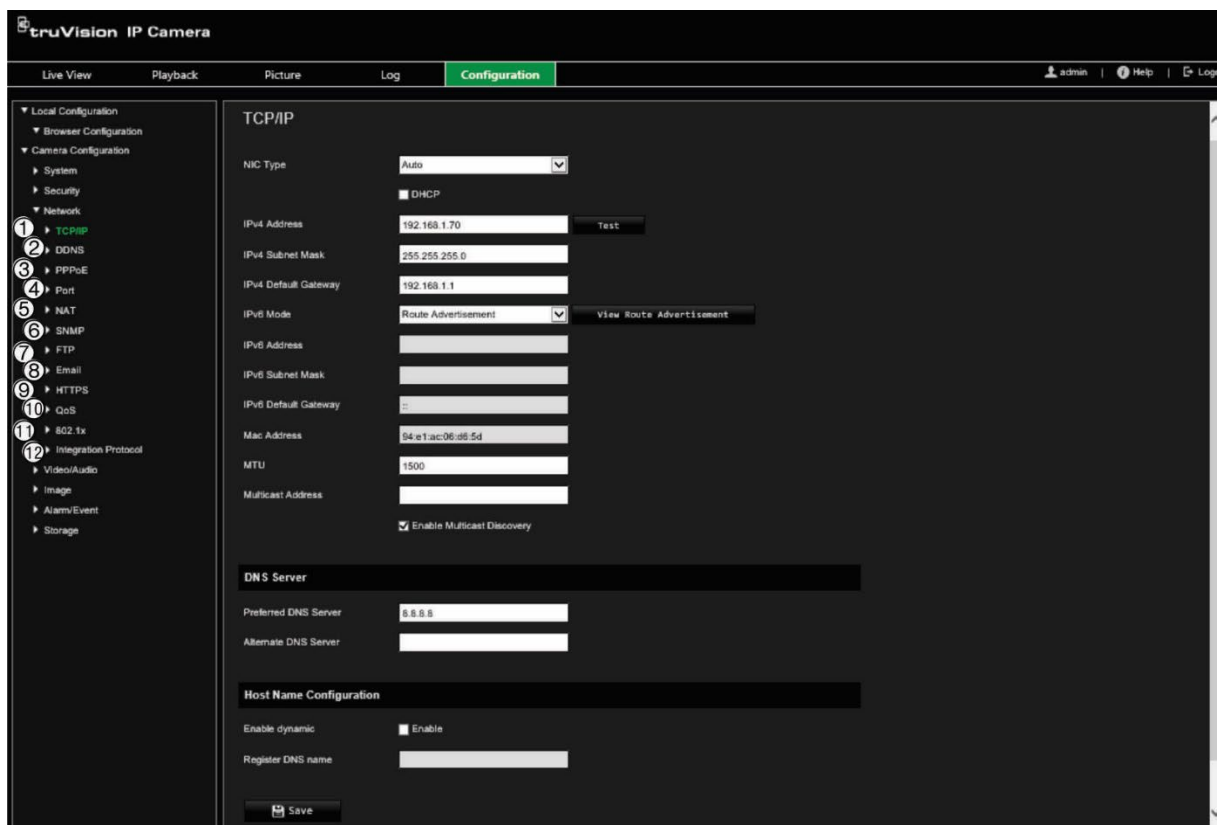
truVision IP Camera

Live View Playback Picture Log Configuration

admin | Help | Log

▼ Local Configuration
▼ Browser Configuration
▼ Camera Configuration
▸ System
▸ Security
▼ Network
1 ▸ TCP/IP
2 ▸ DDNS
3 ▸ PPPoE
4 ▸ Port
5 ▸ NAT
6 ▸ SNMP
7 ▸ FTP
8 ▸ Email
9 ▸ HTTPS
10 ▸ QoS
11 ▸ 802.1x
12 ▸ Integration Protocol
▸ Video/Audio
▸ Image
▸ Alarm/Event
▸ Storage

TCP/IP

NIC Type Auto

DHCP

IPv4 Address 192.168.1.70 Test

IPv4 Subnet Mask 255.255.255.0

IPv4 Default Gateway 192.168.1.1

IPv6 Mode Route Advertisement View Route Advertisement

IPv6 Address

IPv6 Subnet Mask

IPv6 Default Gateway ::

Mac Address 94:e1:ac:06:d6:5d

MTU 1500

Multicast Address

Enable Multicast Discovery

DNS Server

Preferred DNS Server 8.8.8.8

Alternate DNS Server

Host Name Configuration

Enable dynamic Enable

Register DNS name

Save